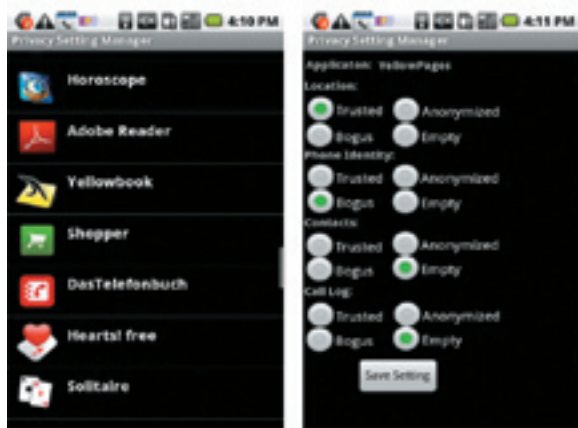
4:10 PM
Privacy Setting Manager
Horoscope
Adobe Reader
Yellowbook
Shopper
DasTelefonbuch
Hearts! free
Solitaire

4:11 PM
Privacy Setting Manager
Application: YellowPages
Location:
Trusted
Anonymized
Bogus
Empty
Phone Identity:
Trusted
Anonymized
Bogus
Empty
Contacts:
Trusted
Anonymized
Bogus
Empty
Call Log:
Trusted
Anonymized
Bogus
Empty
Save Setting